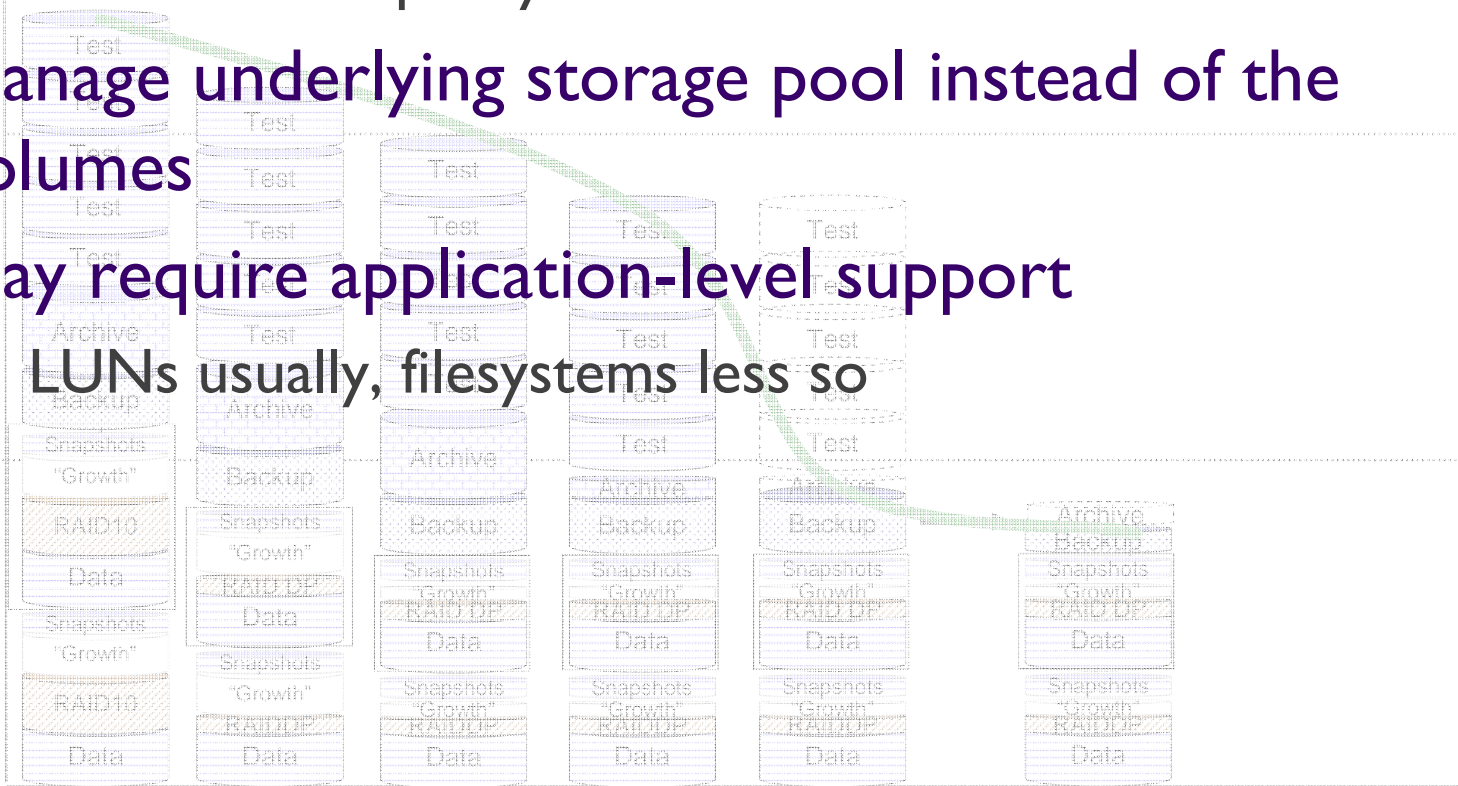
anage underlying storage pool instead of the olumes

ay require application-level support

LUNs usually, filesystems less so

Test
Test
Test
Test
Test
Archive
Backup
Snapshots
"Growth"
RAID10
Data
Snapshots
"Growth"
RAID10
Data

Test
Test
Test
Test
Archive
Backup
Snapshots
"Growth"
RAID-DP
Data
Snapshots
"Growth"
RAID-DP
Data

Test
Test
Test
Archive
Backup
Snapshots
"Growth"
RAID-DP
Data
Snapshots
"Growth"
RAID-DP
Data

Test
Test
Test
Test
Archive
Backup
Snapshots
"Growth"
RAID-DP
Data
Snapshots
"Growth"
RAID-DP
Data

Test
Test
Test
Test
Archive
Backup
Snapshots
"Growth"
RAID-DP
Data
Snapshots
"Growth"
RAID-DP
Data

Archive
Backup
Snapshots
"Growth"
RAID-DP
Data
Snapshots
"Growth"
RAID-DP
Data